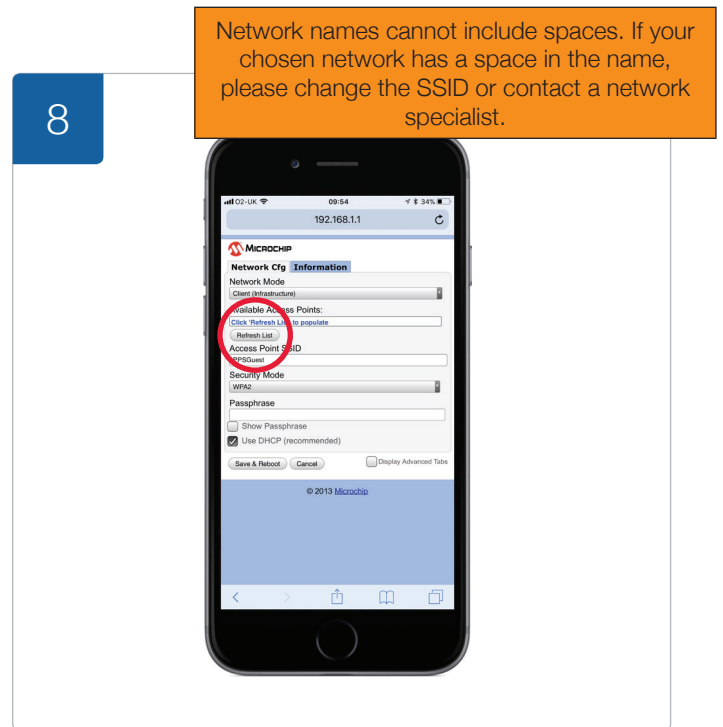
Network names cannot include spaces. If your chosen network has a space in the name, please change the SSID or contact a network specialist.

8

O2-UK 09:54 34%

192.168.1.1

MICROCHIP

Network Cfg Information

Network Mode

Client (Infrastructure)

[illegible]vailable Access Points:

Click 'Refresh Li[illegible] to populate

Refresh List

Access Point S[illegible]ID

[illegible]PSGuest

Security Mode

WPA2

Passphrase

Show Passphrase

Use DHCP (recommended)

Save & Reboot Cancel Display Advanced Tabs

© 2013 Microchip